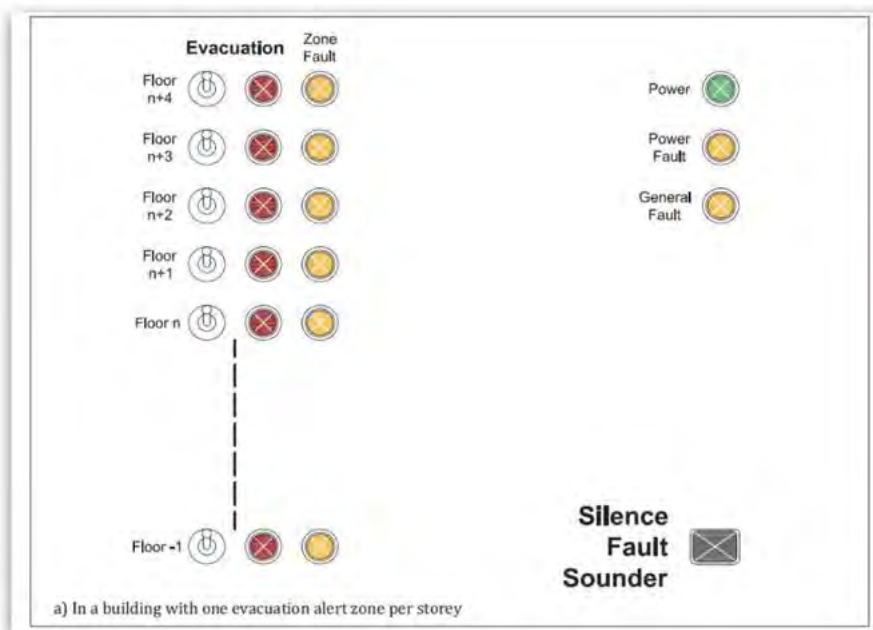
Evacuation

Zone Fault

Floor n+4

Floor n+3

Floor n+2

Floor n+1

Floor n

Floor -1

Power

Power Fault

General Fault

Silence Fault Sounder

a) In a building with one evacuation alert zone per storey